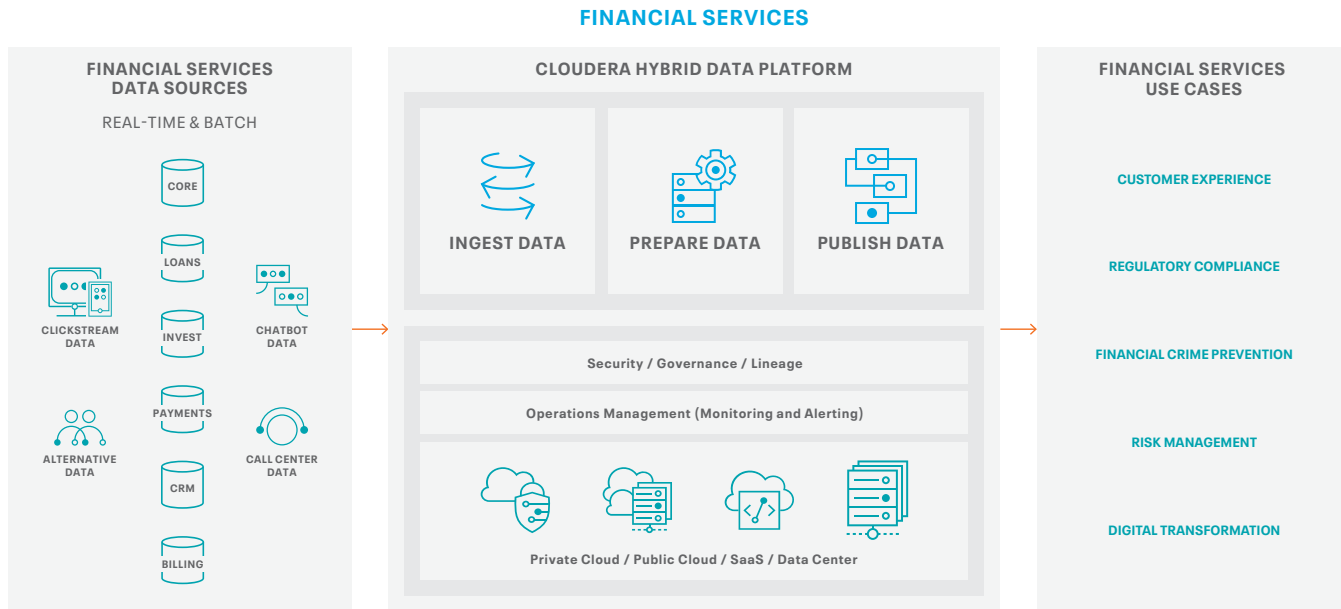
FINANCIAL SERVICES

FINANCIAL SERVICES DATA SOURCES

REAL-TIME & BATCH

CORE

LOANS

INVEST

PAYMENTS

CRM

BILLING

CLICKSTREAM DATA

CHATBOT DATA

ALTERNATIVE DATA

CALL CENTER DATA

CLOUDERA HYBRID DATA PLATFORM

INGEST DATA

PREPARE DATA

PUBLISH DATA

Security / Governance / Lineage

Operations Management (Monitoring and Alerting)

Private Cloud / Public Cloud / SaaS / Data Center

FINANCIAL SERVICES USE CASES

CUSTOMER EXPERIENCE

REGULATORY COMPLIANCE

FINANCIAL CRIME PREVENTION

RISK MANAGEMENT

DIGITAL TRANSFORMATION